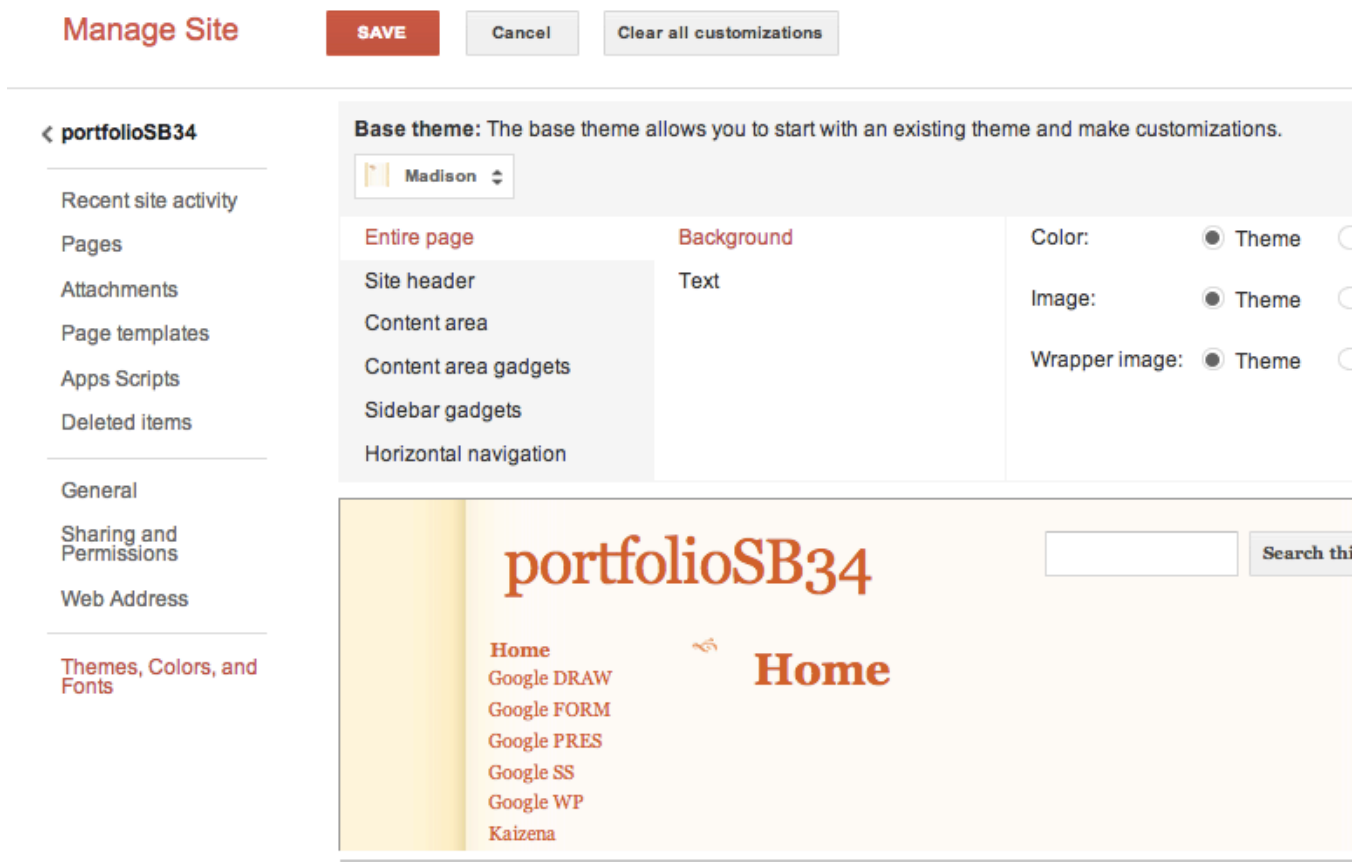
Manage Site SAVE Cancel Clear all customizations

portfolioSB34

Recent site activity
Pages
Attachments
Page templates
Apps Scripts
Deleted items

General
Sharing and Permissions
Web Address

Themes, Colors, and Fonts

Base theme: The base theme allows you to start with an existing theme and make customizations.

Madison

Entire page
Site header
Content area
Content area gadgets
Sidebar gadgets
Horizontal navigation

Background
Text

Color: Theme
Image: Theme
Wrapper image: Theme

portfolioSB34

Search thi

Home
Google DRAW
Google FORM
Google PRES
Google SS
Google WP
Kaizena

Home